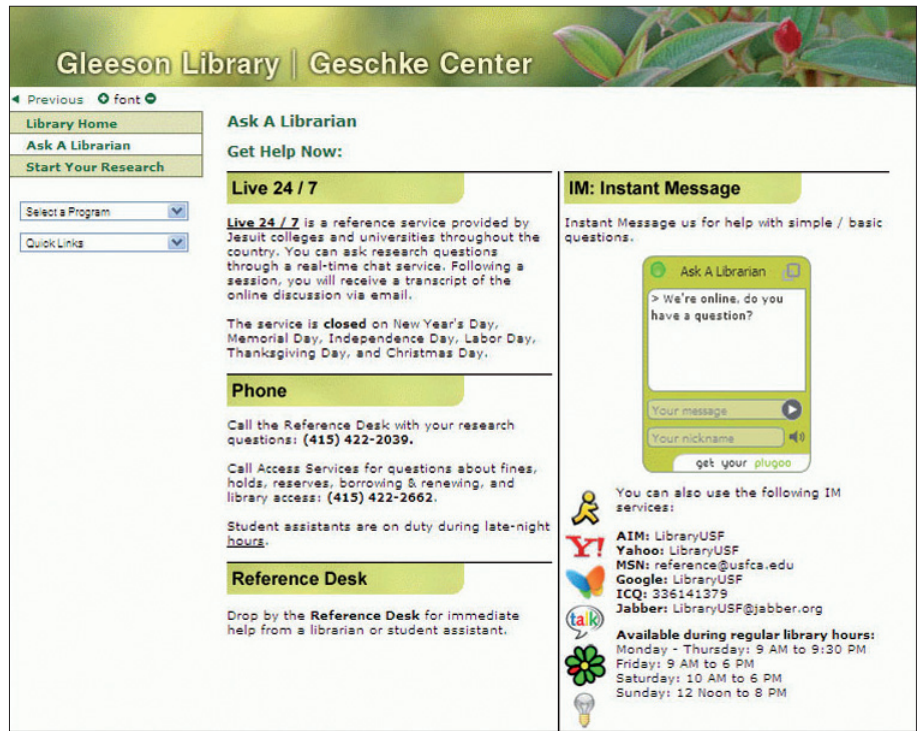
Gleeson Library | Geschke Center

Previous font

Library Home
Ask A Librarian
Start Your Research

Select a Program
Quick Links

Ask A Librarian

Get Help Now:

Live 24 / 7

Live 24 / 7 is a reference service provided by Jesuit colleges and universities throughout the country. You can ask research questions through a real-time chat service. Following a session, you will receive a transcript of the online discussion via email.

The service is **closed** on New Year's Day, Memorial Day, Independence Day, Labor Day, Thanksgiving Day, and Christmas Day.

Phone

Call the Reference Desk with your research questions: **(415) 422-2039.**

Call Access Services for questions about fines, holds, reserves, borrowing & renewing, and library access: **(415) 422-2662.**

Student assistants are on duty during late-night hours.

Reference Desk

Drop by the **Reference Desk** for immediate help from a librarian or student assistant.

IM: Instant Message

Instant Message us for help with simple / basic questions.

Ask A Librarian

> We're online, do you have a question?

Your message
Your nickname
get your plugoo

You can also use the following IM services:

**AIM:** LibraryUSF
**Yahoo:** LibraryUSF
**MSN:** reference@usfca.edu
**Google:** LibraryUSF
**ICQ:** 336141379
**Jabber:** LibraryUSF@jabber.org

**Available during regular library hours:**
Monday - Thursday: 9 AM to 9:30 PM
Friday: 9 AM to 6 PM
Saturday: 10 AM to 6 PM
Sunday: 12 Noon to 8 PM